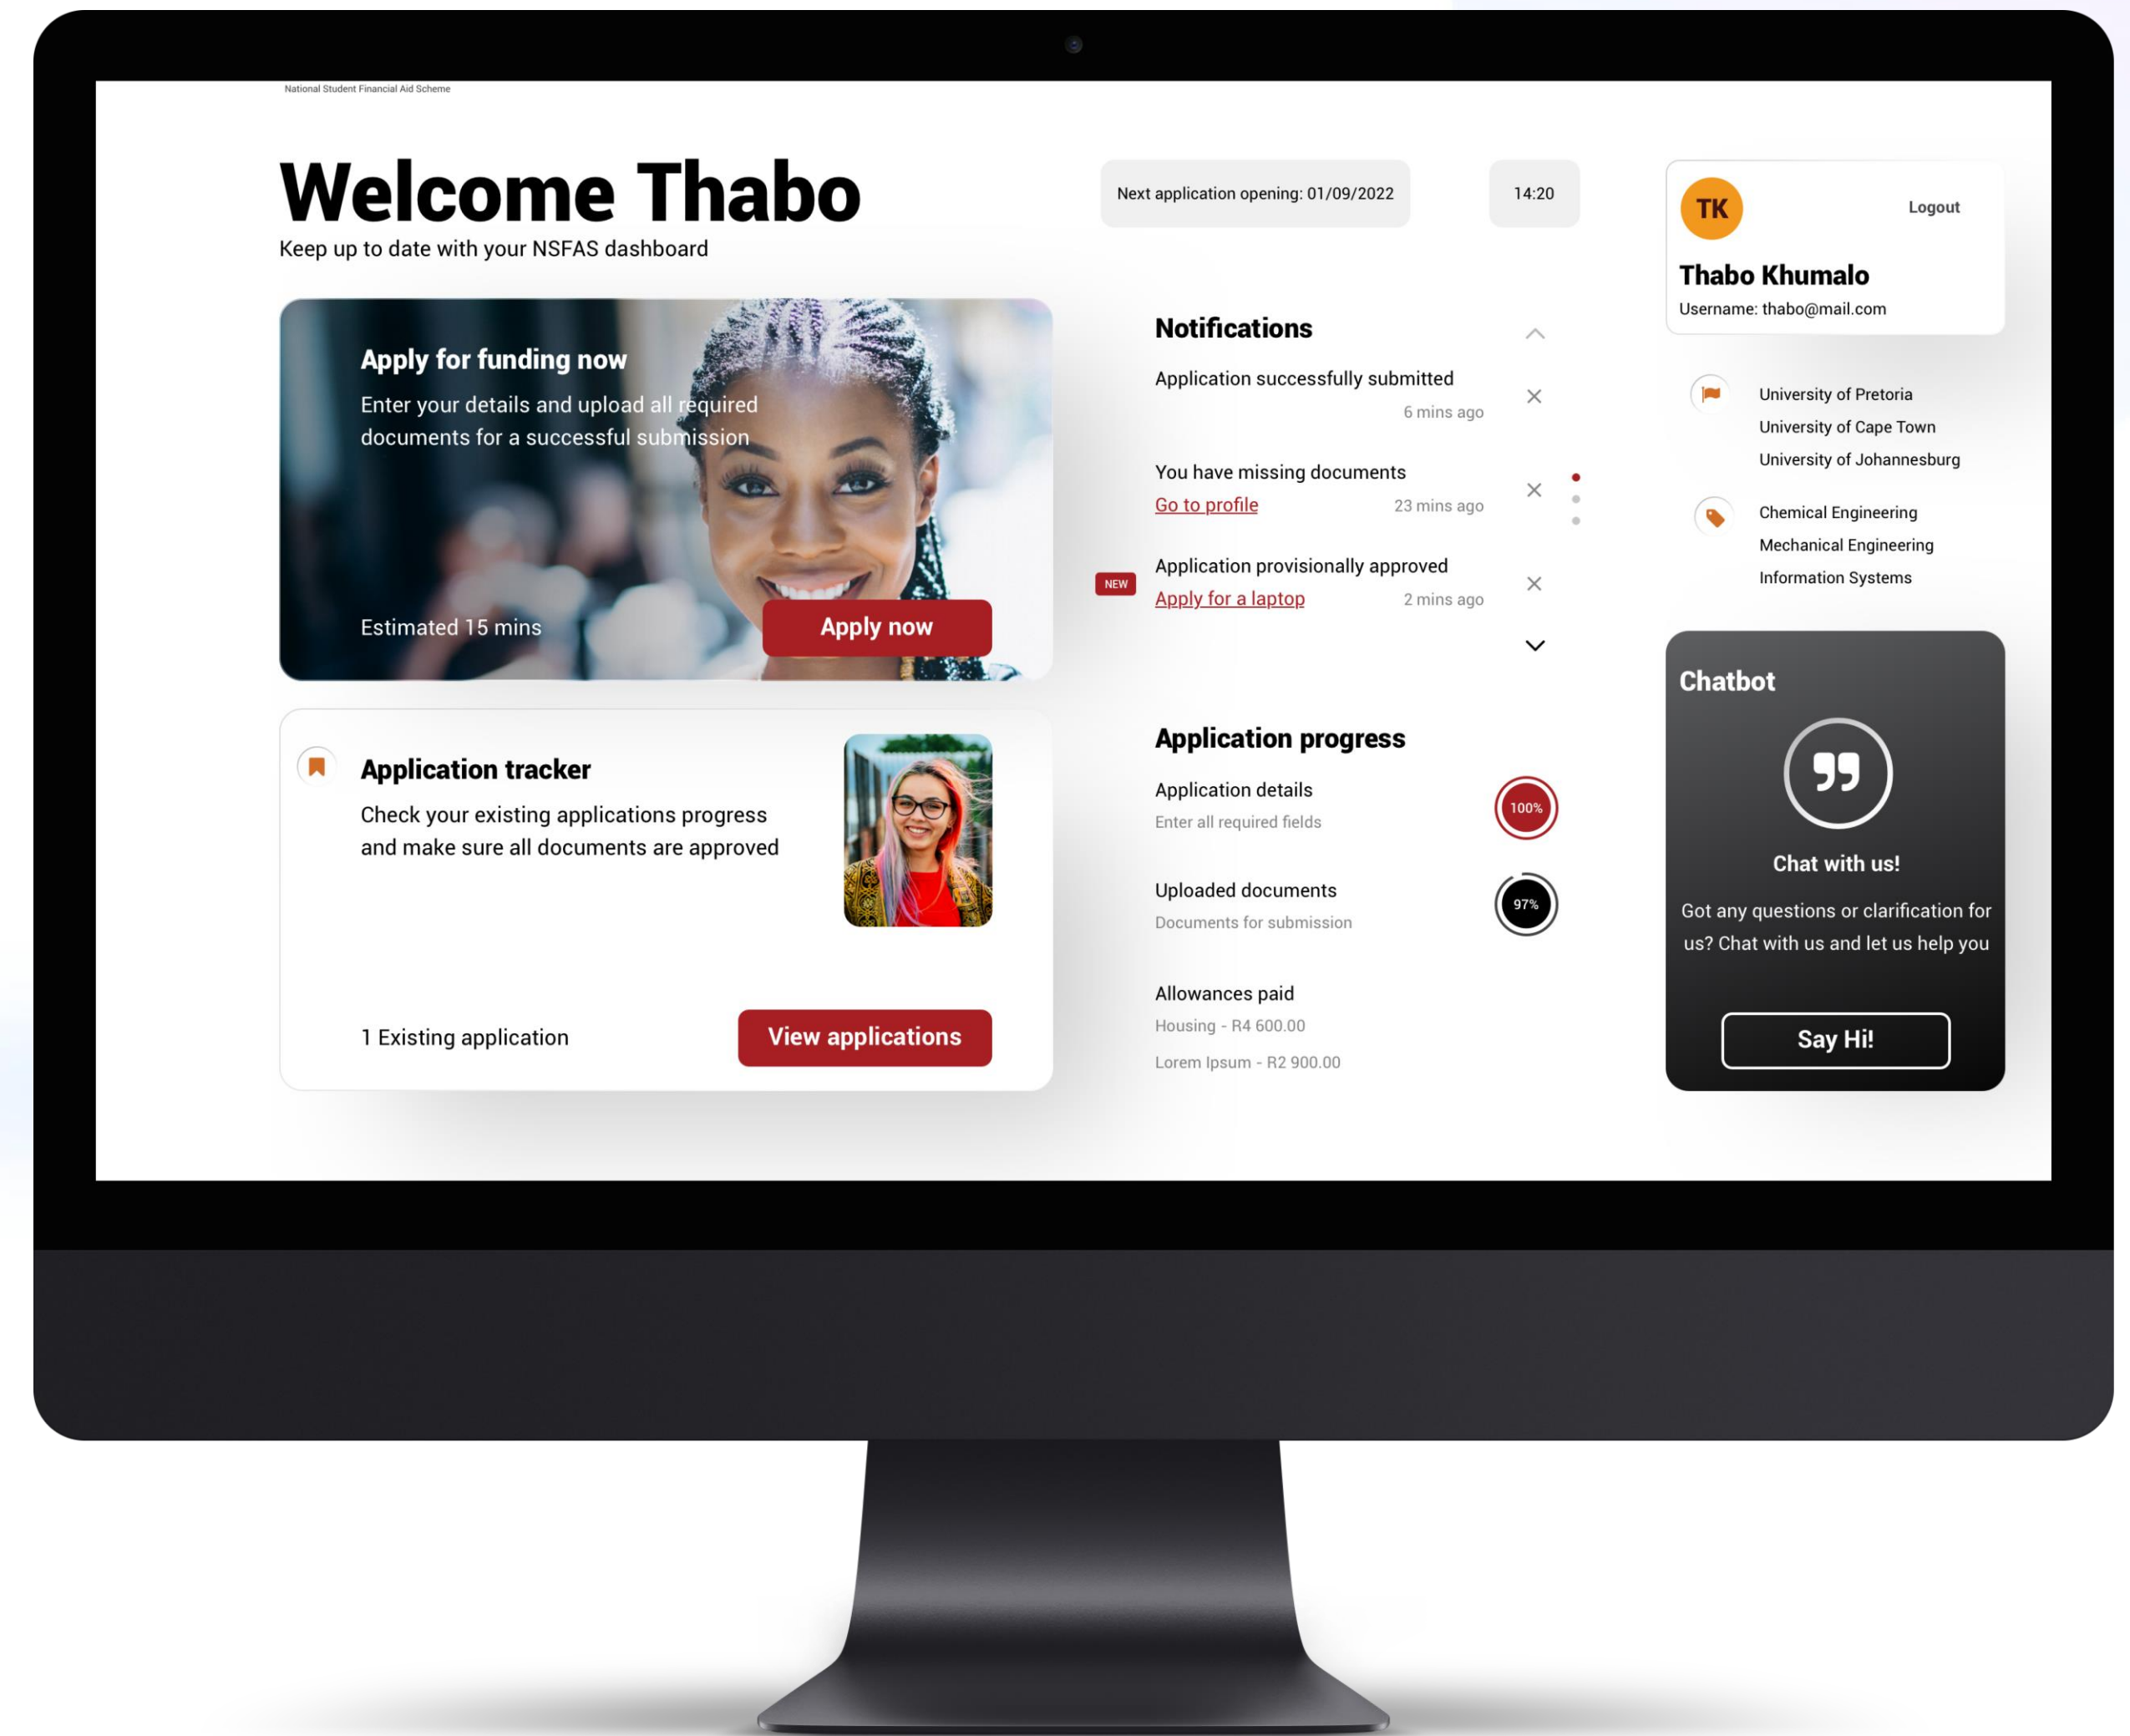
National Student Financial Aid Scheme

Welcome Thabo
Keep up to date with your NSFAS dashboard

Next application opening: 01/09/2022

14:20

TK
Logout
Thabo Khumalo
Username: thabo@mail.com

Apply for funding now
Enter your details and upload all required documents for a successful submission

Estimated 15 mins
Apply now

Notifications
Application successfully submitted
6 mins ago
You have missing documents
Go to profile
23 mins ago
NEW
Application provisionally approved
Apply for a laptop
2 mins ago

University of Pretoria
University of Cape Town
University of Johannesburg

Chemical Engineering
Mechanical Engineering
Information Systems

Application tracker
Check your existing applications progress and make sure all documents are approved

1 Existing application
View applications

Application progress
Application details
Enter all required fields
100%
Uploaded documents
Documents for submission
97%
Allowances paid
Housing - R4 600.00
Lorem Ipsum - R2 900.00

Chatbot
Chat with us!
Got any questions or clarification for us? Chat with us and let us help you
Say Hi!